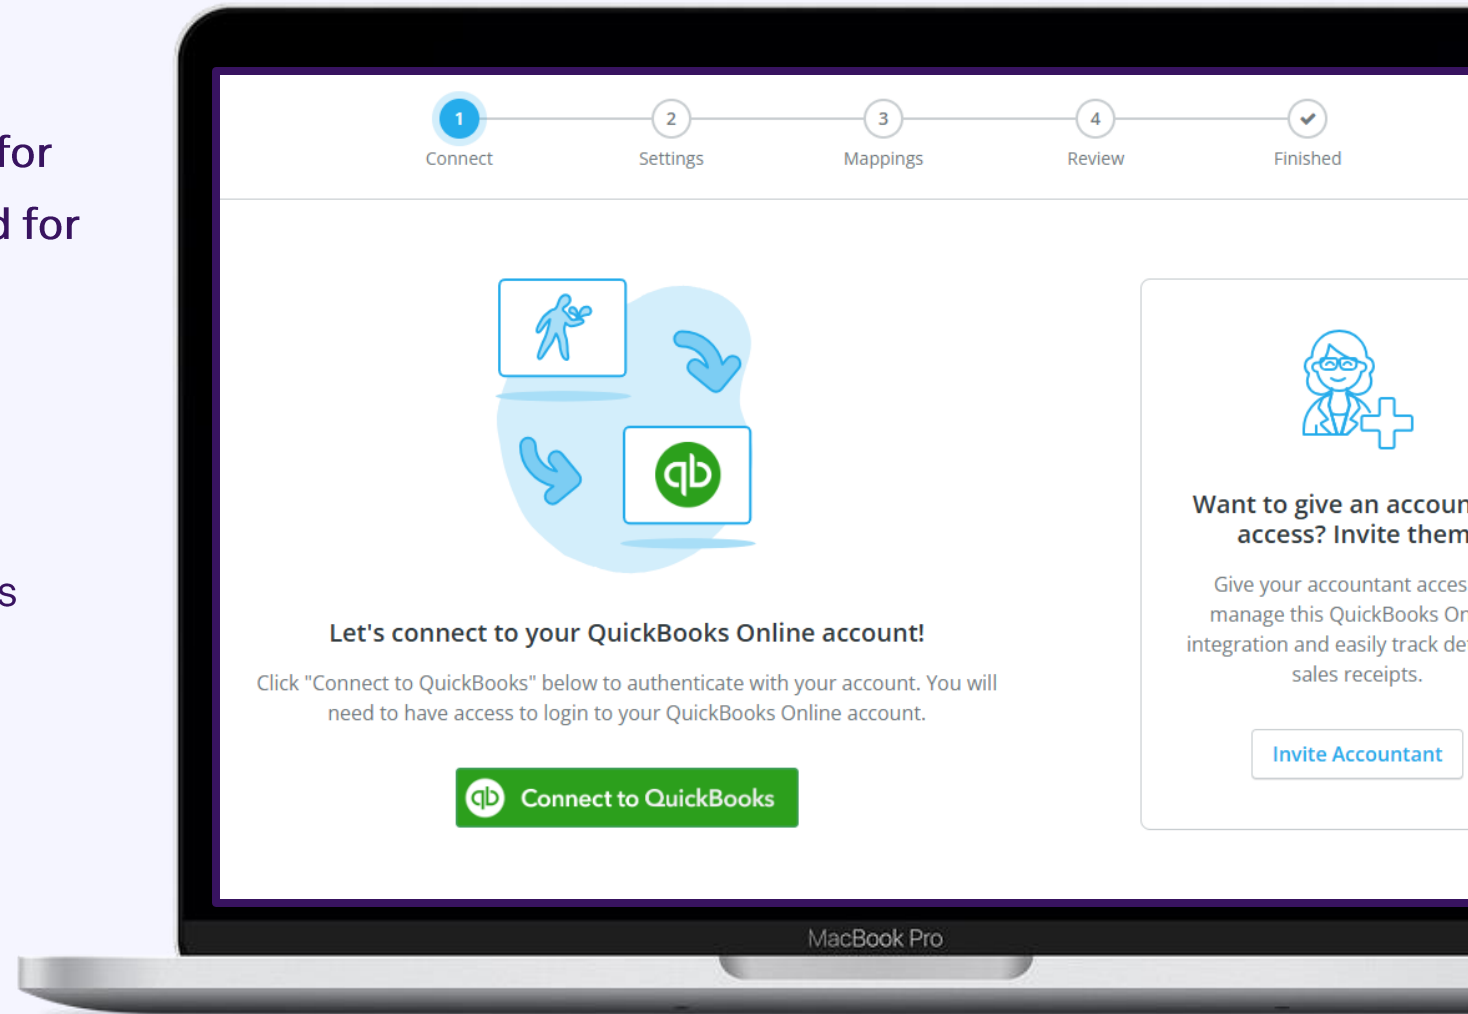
for

d for

s

1 Connect
2 Settings
3 Mappings
4 Review
Finished

Let's connect to your QuickBooks Online account!

Click "Connect to QuickBooks" below to authenticate with your account. You will need to have access to login to your QuickBooks Online account.

Connect to QuickBooks

Want to give an accoun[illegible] access? Invite them

Give your accountant acces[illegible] manage this QuickBooks On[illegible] integration and easily track de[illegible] sales receipts.

Invite Accountant

MacBook Pro